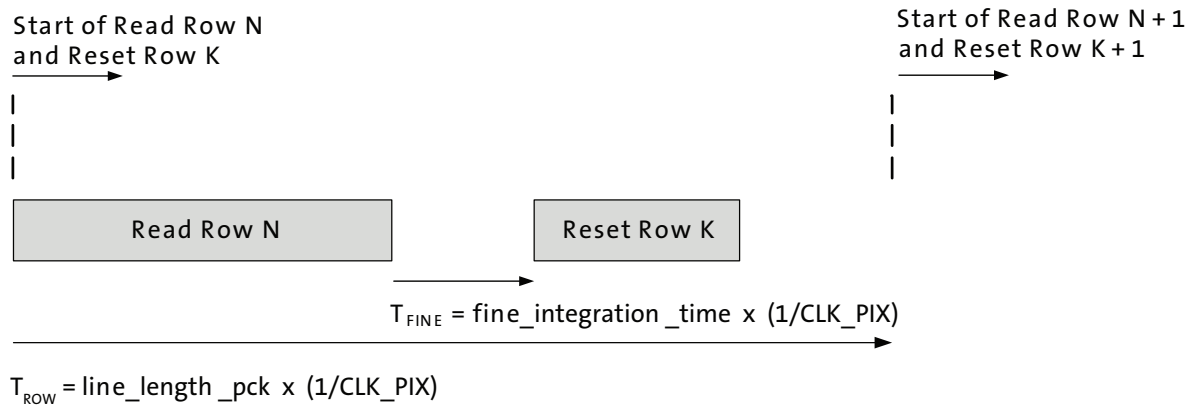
Start of Read Row N and Reset Row K

Start of Read Row N + 1 and Reset Row K + 1

Read Row N

Reset Row K

$T_{FINE}$ = fine_integration _time x (1/CLK_PIX)

$T_{ROW}$ = line_length _pck x (1/CLK_PIX)